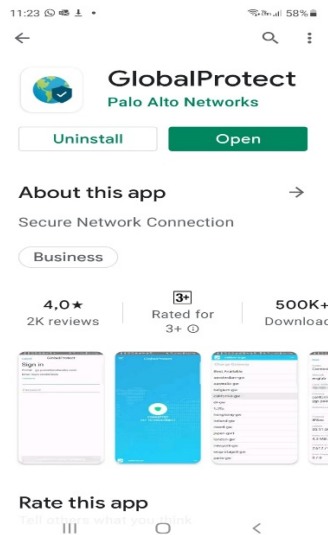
11:23 58%

GlobalProtect
Palo Alto Networks

Uninstall
Open

About this app →
Secure Network Connection

Business

4,0★
2K reviews

3+
Rated for 3+ ⓘ

500K+
Download

Rate this app
Tell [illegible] what you think